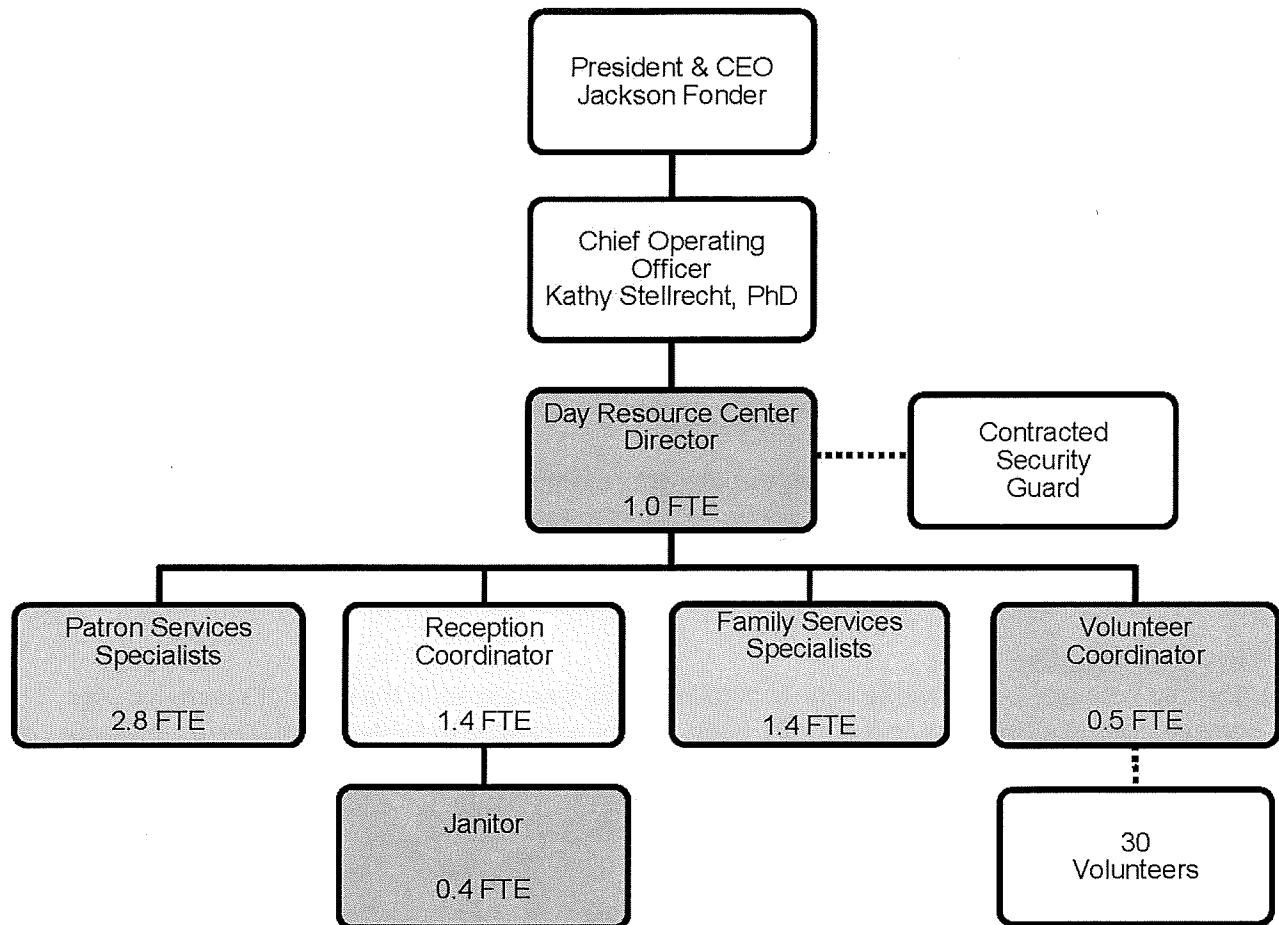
President & CEO
Jackson Fonder

Chief Operating Officer
Kathy Stellrecht, PhD

Day Resource Center Director

1.0 FTE

Contracted Security Guard

Patron Services Specialists

2.8 FTE

Reception Coordinator

1.4 FTE

Family Services Specialists

1.4 FTE

Volunteer Coordinator

0.5 FTE

Janitor

0.4 FTE

30
Volunteers